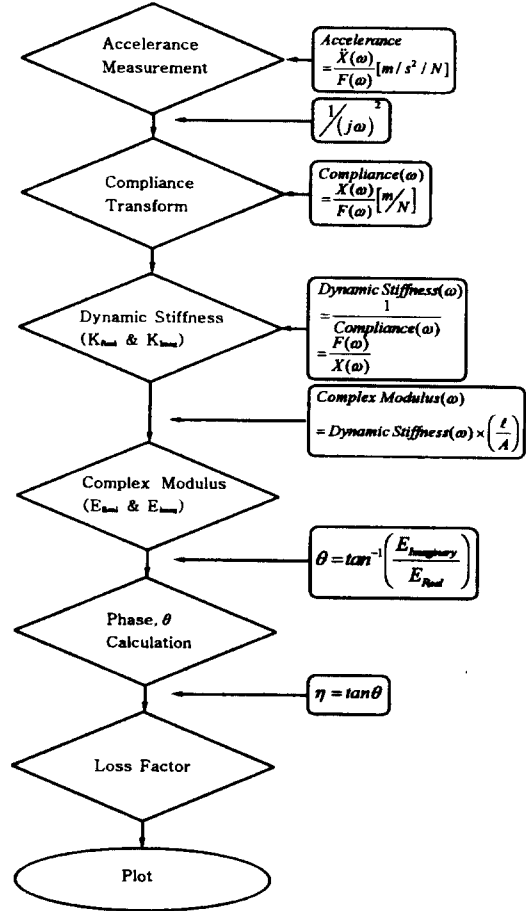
Accelerance Measurement

*Accelerance*
$= \frac{\ddot{X}(\omega)}{F(\omega)} [m/s^2/N]$

$\frac{1}{(j\omega)^2}$

Compliance Transform

*Compliance*$(\omega)$
$= \frac{X(\omega)}{F(\omega)} [\frac{m}{N}]$

Dynamic Stiffness ($K_{Real}$ & $K_{Imag}$)

*Dynamic Stiffness*$(\omega)$
$= \frac{1}{Compliance(\omega)}$
$= \frac{F(\omega)}{X(\omega)}$

*Complex Modulus*$(\omega)$
$= Dynamic\ Stiffness(\omega) \times \left(\frac{\ell}{A}\right)$

Complex Modulus ($E_{Real}$ & $E_{Imag}$)

$\theta = tan^{-1}\left(\frac{E_{Imaginary}}{E_{Real}}\right)$

Phase, $\theta$ Calculation

$\eta = tan\theta$

Loss Factor

Plot